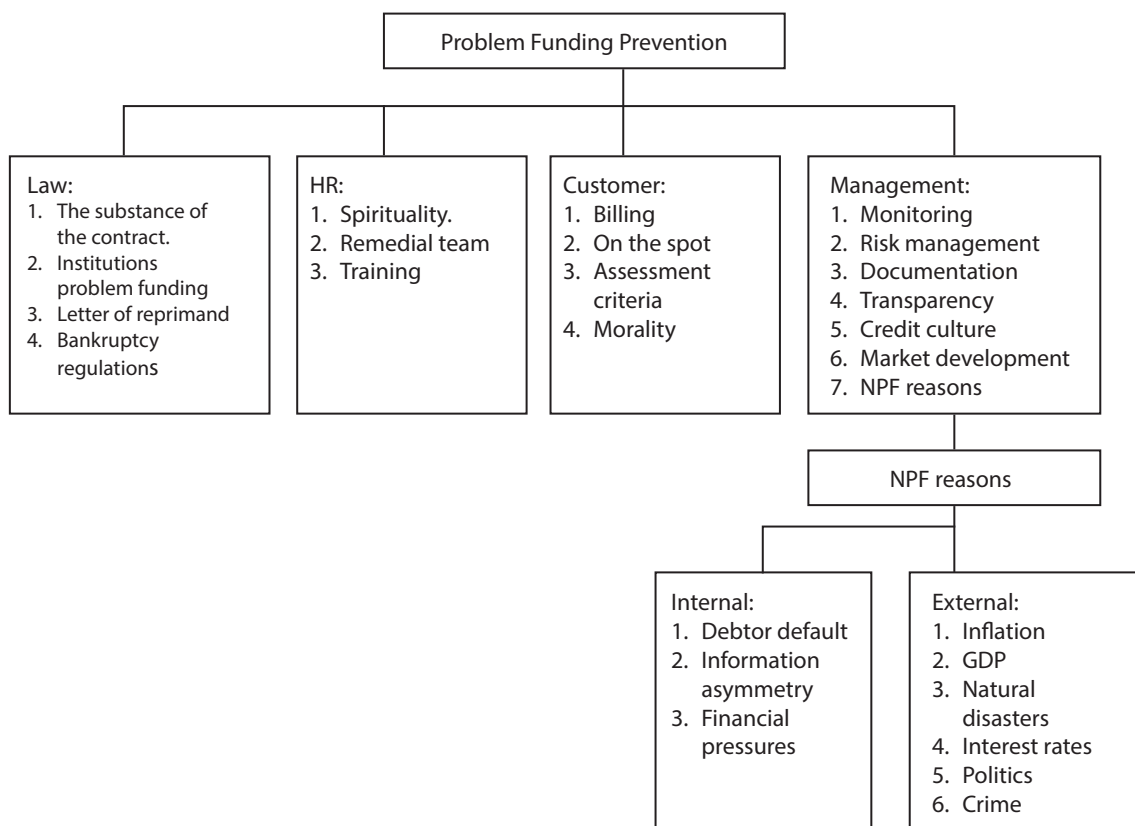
Problem Funding Prevention

Law:
1. The substance of the contract.
2. Institutions problem funding
3. Letter of reprimand
4. Bankruptcy regulations

HR:
1. Spirituality.
2. Remedial team
3. Training

Customer:
1. Billing
2. On the spot
3. Assessment criteria
4. Morality

Management:
1. Monitoring
2. Risk management
3. Documentation
4. Transparency
5. Credit culture
6. Market development
7. NPF reasons

NPF reasons

Internal:
1. Debtor default
2. Information asymmetry
3. Financial pressures

External:
1. Inflation
2. GDP
3. Natural disasters
4. Interest rates
5. Politics
6. Crime